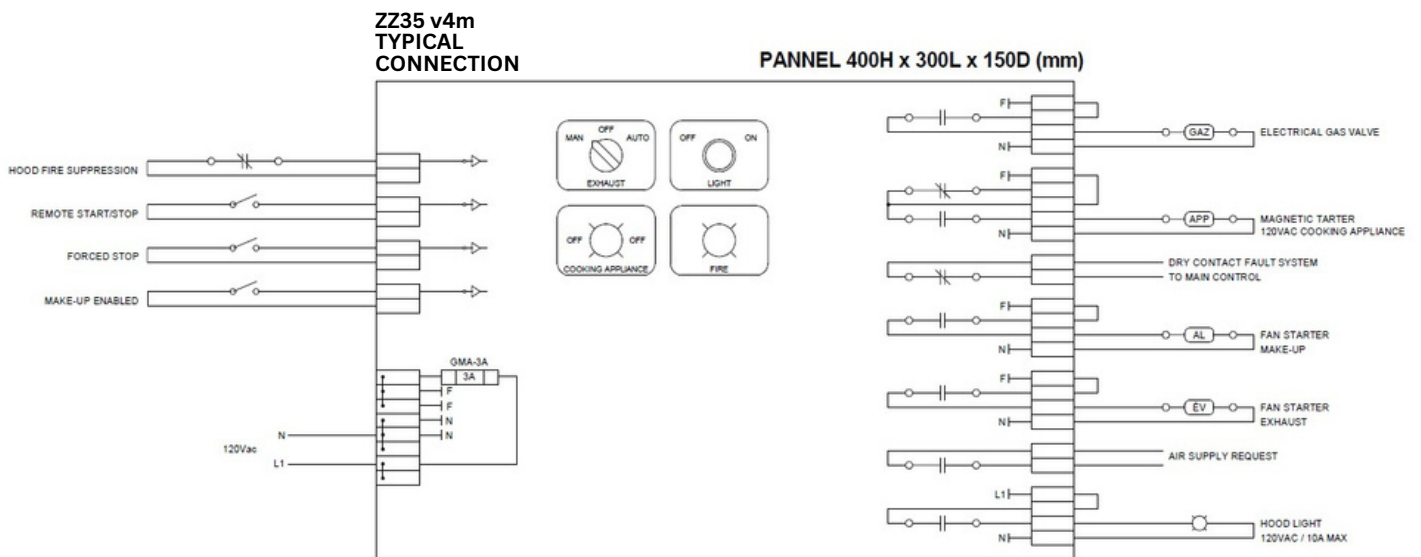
ZZ35 v4m
TYPICAL
CONNECTION

PANNEL 400H x 300L x 150D (mm)

HOOD FIRE SUPPRESSION

REMOTE START/STOP

FORCED STOP

MAKE-UP ENABLED

MAN OFF AUTO
EXHAUST

OFF ON
LIGHT

OFF OFF
COOKING APPLIANCE

FIRE

GMA-3A
3A

F
F
N
N

N
120Vac
L1

F
N
GAZ
ELECTRICAL GAS VALVE

F
N
APP
MAGNETIC TARTER
120VAC COOKING APPLIANCE

DRY CONTACT FAULT SYSTEM
TO MAIN CONTROL

F
N
AL
FAN STARTER
MAKE-UP

F
N
ÉV
FAN STARTER
EXHAUST

AIR SUPPLY REQUEST

L1
N
HOOD LIGHT
120VAC / 10A MAX